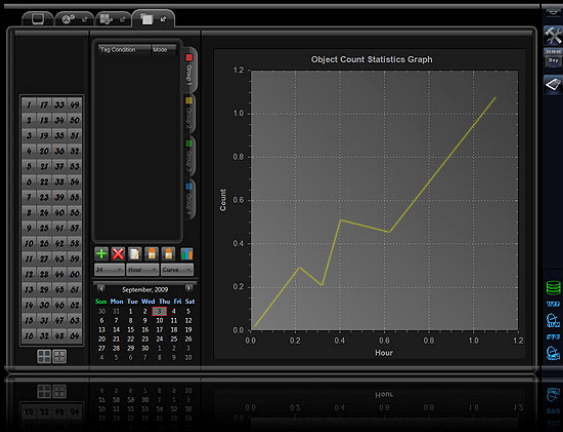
| 1 | 17 | 33 | 49 |
|---|---|---|---|
| 2 | 18 | 34 | 50 |
| 3 | 19 | 35 | 51 |
| 4 | 20 | 36 | 52 |
| 5 | 21 | 37 | 53 |
| 6 | 22 | 38 | 54 |
| 7 | 23 | 39 | 55 |
| 8 | 24 | 40 | 56 |
| 9 | 25 | 41 | 57 |
| 10 | 26 | 42 | 58 |
| 11 | 27 | 43 | 59 |
| 12 | 28 | 44 | 60 |
| 13 | 29 | 45 | 61 |
| 14 | 30 | 46 | 62 |
| 15 | 31 | 47 | 63 |
| 16 | 32 | 48 | 64 |

Tag Condition Mode

24 Hour Curve

September, 2009

| Sun | Mon | Tue | Wed | Thu | Fri | Sat |
|---|---|---|---|---|---|---|
| 30 | 31 | 1 | 2 | 3 | 4 | 5 |
| 6 | 7 | 8 | 9 | 10 | 11 | 12 |
| 13 | 14 | 15 | 16 | 17 | 18 | 19 |
| 20 | 21 | 22 | 23 | 24 | 25 | 26 |
| 27 | 28 | 29 | 30 | 1 | 2 | 3 |
| 4 | 5 | 6 | 7 | 8 | 9 | 10 |

Object Count Statistics Graph

Count

1.2
1.0
0.8
0.6
0.4
0.2
0.0

0.0 0.2 0.4 0.6 0.8 1.0 1.2

Hour

Day